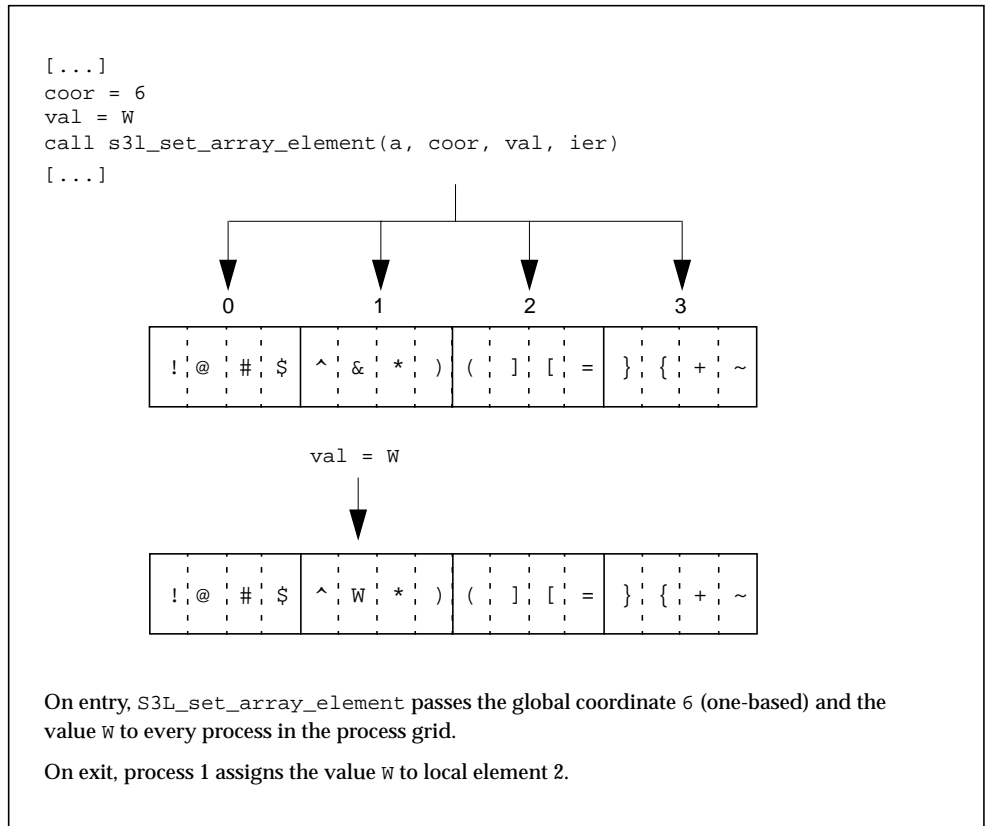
[...]
coor = 6
val = W
call s3l_set_array_element(a, coor, val, ier)
[...]

0 1 2 3

| ! | @ | # | $ | ^ | & | * | ) | ( | ] | [ | = | } | { | + | ~ |
|---|---|---|---|---|---|---|---|---|---|---|---|---|---|---|---|

val = W

| ! | @ | # | $ | ^ | W | * | ) | ( | ] | [ | = | } | { | + | ~ |
|---|---|---|---|---|---|---|---|---|---|---|---|---|---|---|---|

On entry, S3L_set_array_element passes the global coordinate 6 (one-based) and the value W to every process in the process grid.

On exit, process 1 assigns the value W to local element 2.